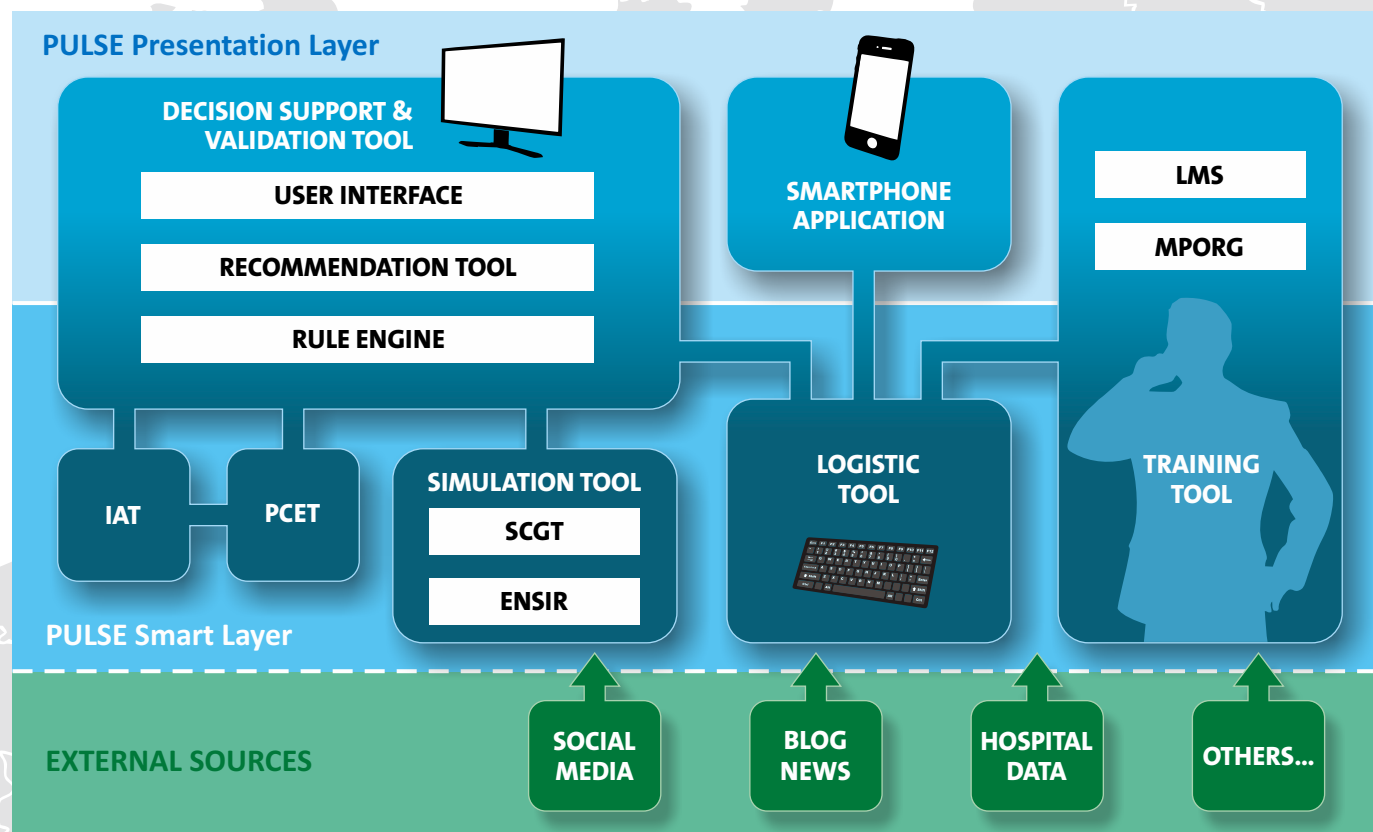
PULSE Presentation Layer

DECISION SUPPORT & VALIDATION TOOL

USER INTERFACE

RECOMMENDATION TOOL

RULE ENGINE

SMARTPHONE APPLICATION

LMS

MPORG

IAT

PCET

SIMULATION TOOL

SCGT

ENSIR

LOGISTIC TOOL

TRAINING TOOL

PULSE Smart Layer

EXTERNAL SOURCES

SOCIAL MEDIA

BLOG NEWS

HOSPITAL DATA

OTHERS...